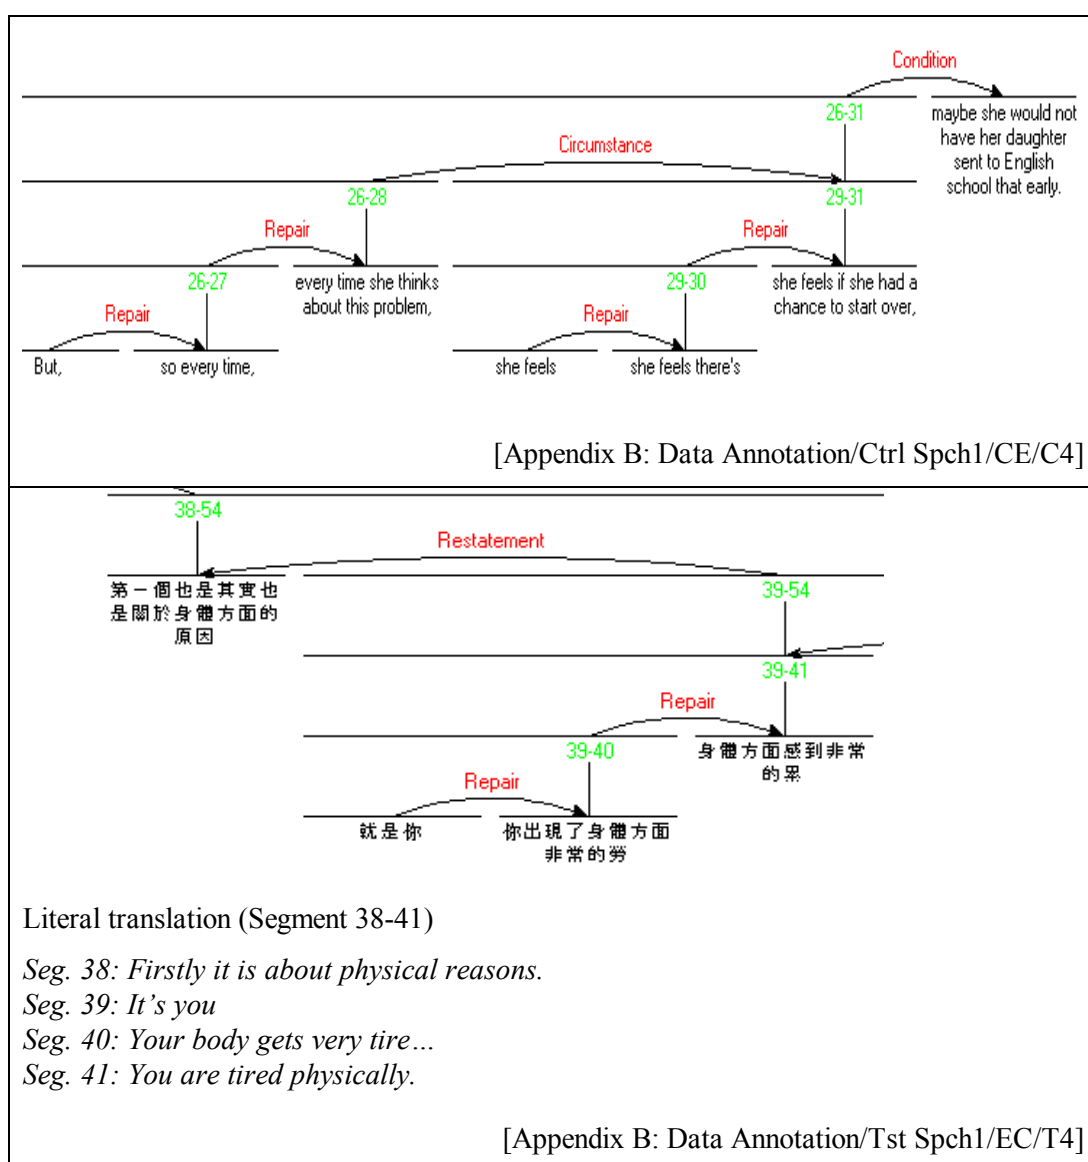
Condition

26-31

maybe she would not have her daughter sent to English school that early.

Circumstance

26-28

29-31

Repair

Repair

26-27

every time she thinks about this problem,

29-30

she feels if she had a chance to start over,

Repair

Repair

But,

so every time,

she feels

she feels there's

[Appendix B: Data Annotation/Ctrl Spch1/CE/C4]

38-54

Restatement

第一個也是其實也是關於身體方面的原因

39-54

39-41

Repair

39-40

身體方面感到非常的累

Repair

就是你

你出現了身體方面非常的勞

Literal translation (Segment 38-41)

*Seg. 38: Firstly it is about physical reasons.*
*Seg. 39: It's you*
*Seg. 40: Your body gets very tire…*
*Seg. 41: You are tired physically.*

[Appendix B: Data Annotation/Tst Spch1/EC/T4]